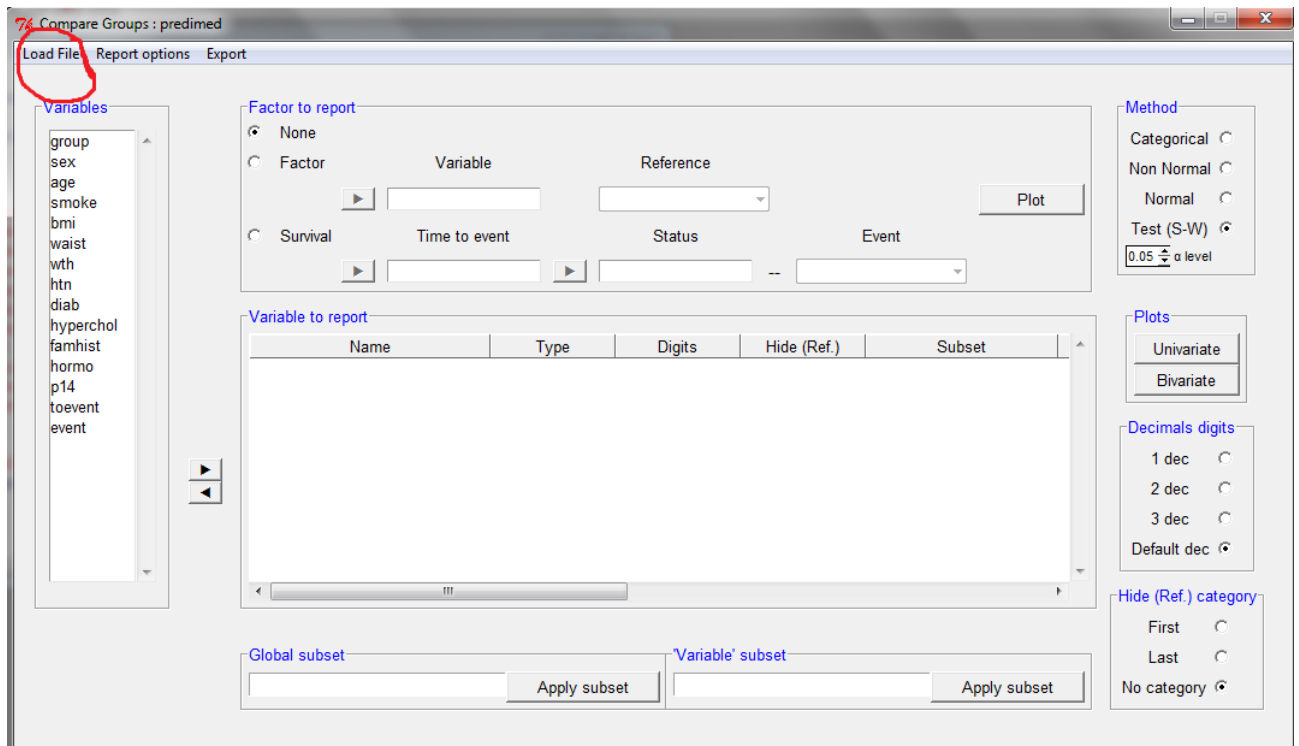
Compare Groups : predimed

Load File Report options Export

Variables
group
sex
age
smoke
bmi
waist
wth
htn
diab
hyperchol
famhist
hormo
p14
toevent
event

Factor to report
None
Factor Variable Reference
Plot
Survival Time to event Status Event
--

Variable to report
| Name | Type | Digits | Hide (Ref.) | Subset |
|---|---|---|---|---|

Global subset
Apply subset
'Variable' subset
Apply subset

Method
Categorical
Non Normal
Normal
Test (S-W)
0.05 α level

Plots
Univariate
Bivariate

Decimals digits
1 dec
2 dec
3 dec
Default dec

Hide (Ref.) category
First
Last
No category